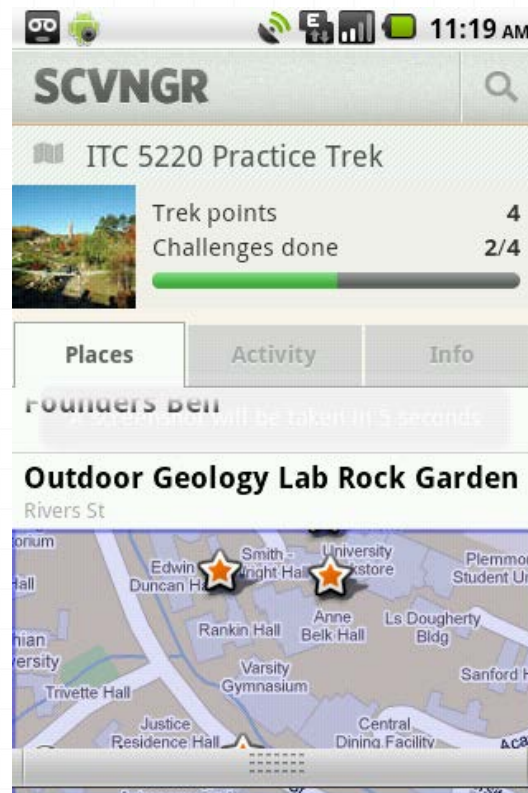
11:19 AM

SCVNGR

ITC 5220 Practice Trek

Trek points 4

Challenges done 2/4

Places Activity Info

Founders Bell

A screenshot will be taken in 5 seconds

Outdoor Geology Lab Rock Garden

Rivers St

orium

Hall

Edwin Duncan Hall

Smith-Wright Hall

University Bookstore

Plemmons Student Un

Anne Belk Hall

Rankin Hall

Ls Dougherty Bldg

hian ersity

Varsity Gymnasium

Sanford H

Trivette Hall

Justice Residence Hall

Central Dining Facility

Aca